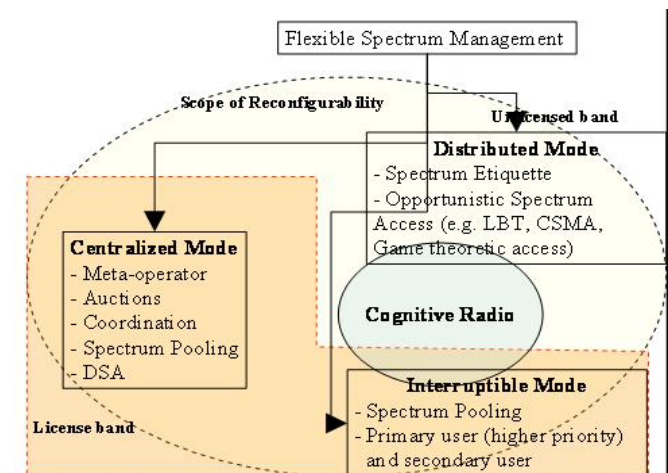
Flexible Spectrum Management

Scope of Reconfigurability

Unlicensed band

Distributed Mode
- Spectrum Etiquette
- Opportunistic Spectrum Access (e.g. LBT, CSMA, Game theoretic access)

Centralized Mode
- Meta-operator
- Auctions
- Coordination
- Spectrum Pooling
- DSA

Cognitive Radio

Interruptible Mode
- Spectrum Pooling
- Primary user (higher priority) and secondary user

License band